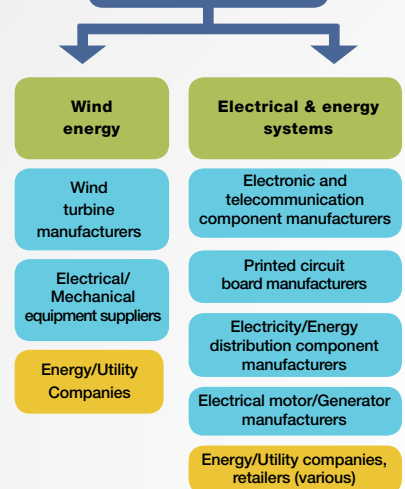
Wind energy

Wind turbine manufacturers

Electrical/ Mechanical equipment suppliers

Energy/Utility Companies

Electrical & energy systems

Electronic and telecommunication component manufacturers

Printed circuit board manufacturers

Electricity/Energy distribution component manufacturers

Electrical motor/Generator manufacturers

Energy/Utility companies, retailers (various)